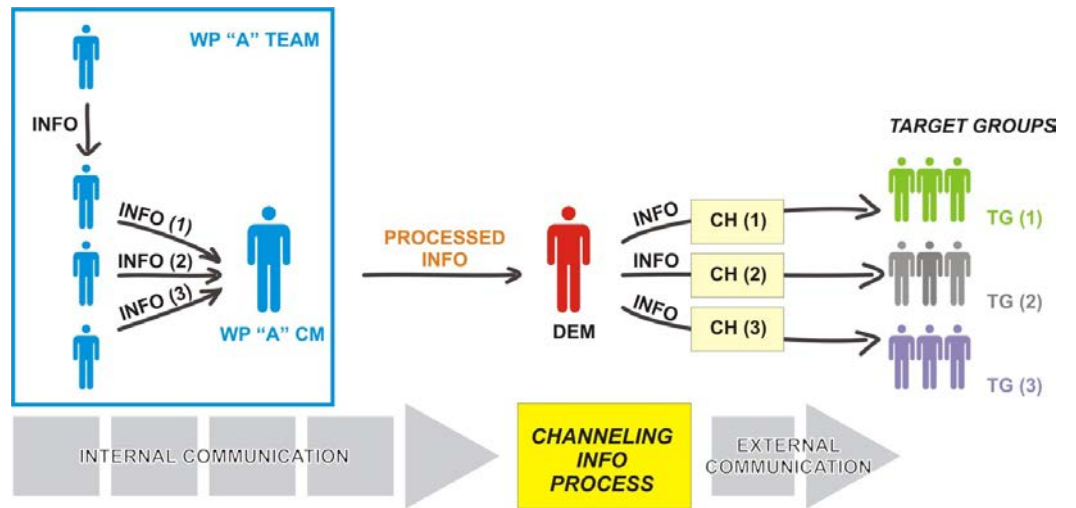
WP "A" TEAM

INFO

INFO (1)

INFO (2)

INFO (3)

WP "A" CM

PROCESSED INFO

DEM

INFO

INFO

INFO

CH (1)

CH (2)

CH (3)

TARGET GROUPS

TG (1)

TG (2)

TG (3)

INTERNAL COMMUNICATION

CHANNELING INFO PROCESS

EXTERNAL COMMUNICATION